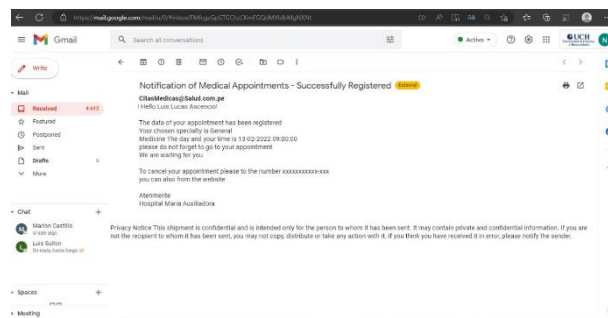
https://mail.google.com/mail/u/0/#inbox/FMfcgzGpGTGChuCKnrEGQdMNXdkMgNXNt

Gmail

Search all conversations

Active

UCH

Write

Mail

Received 4,413

Featured

Postponed

Sent

Drafts

More

Chat

Marlon Castillo
Si sale algo

Luis Suñon
De nada hasta luego

Spaces

Meeting

Notification of Medical Appointments - Successfully Registered External

CitasMedicas@Salud.com.pe
! Hello Luis Lucas Ascencio!

The data of your appointment has been registered
Your chosen specialty is General
Medicine The day and your time is 13-02-2022 09:00:00
please do not forget to go to your appointment
We are waiting for you

To cancel your appointment please to the number xxxxxxxxxxx-xxx
you can also from the website

Atentemente
Hospital María Auxiliadora

Privacy Notice This shipment is confidential and is intended only for the person to whom it has been sent. It may contain private and confidential information. If you are not the recipient to whom it has been sent, you may not copy, distribute or take any action with it. If you think you have received it in error, please notify the sender.